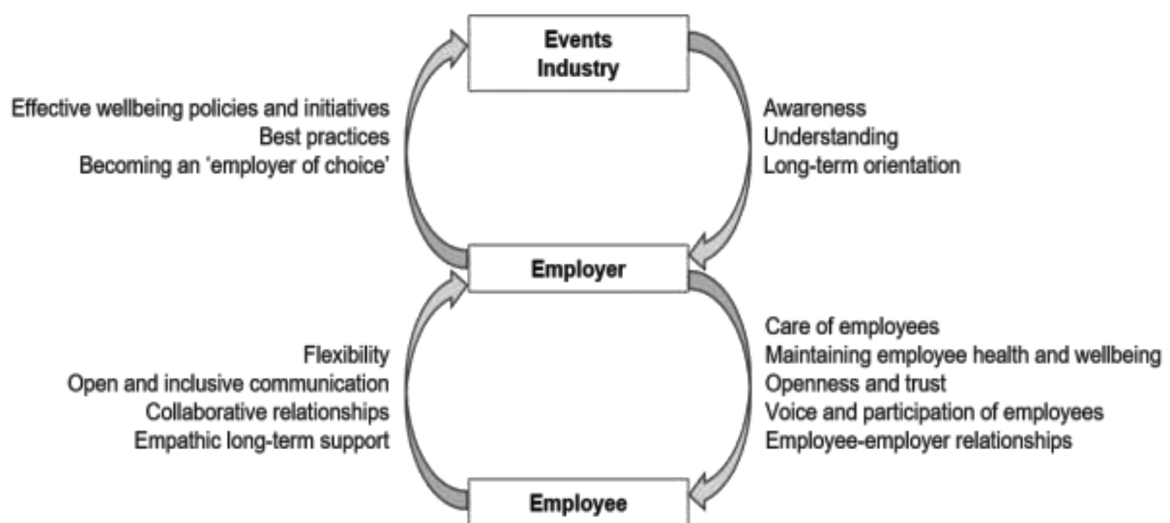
Events Industry

Effective wellbeing policies and initiatives
Best practices
Becoming an 'employer of choice'

Awareness
Understanding
Long-term orientation

Employer

Flexibility
Open and inclusive communication
Collaborative relationships
Empathic long-term support

Care of employees
Maintaining employee health and wellbeing
Openness and trust
Voice and participation of employees
Employee-employer relationships

Employee